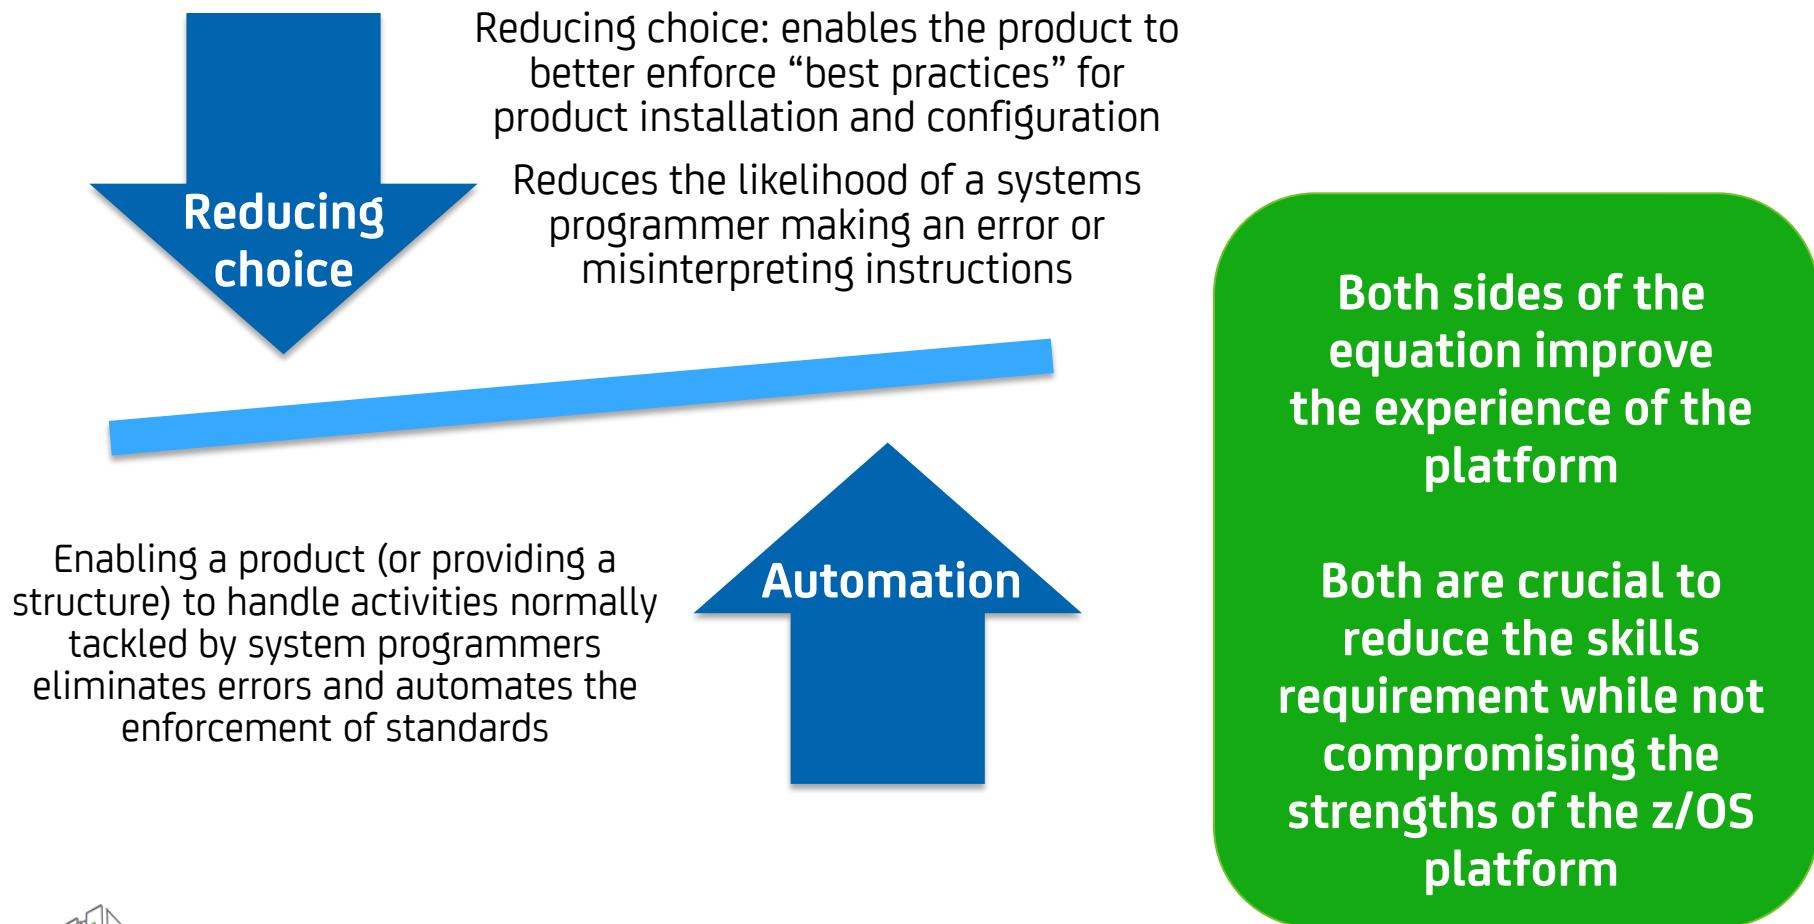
Reducing choice

Reducing choice: enables the product to better enforce “best practices” for product installation and configuration

Reduces the likelihood of a systems programmer making an error or misinterpreting instructions

Both sides of the equation improve the experience of the platform

Both are crucial to reduce the skills requirement while not compromising the strengths of the z/OS platform

Enabling a product (or providing a structure) to handle activities normally tackled by system programmers eliminates errors and automates the enforcement of standards

Automation